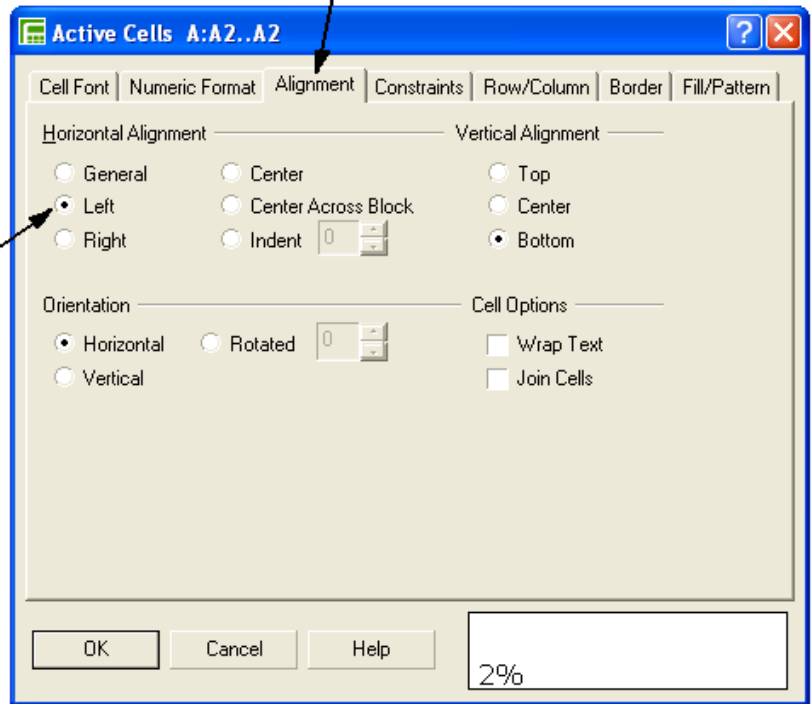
Active Cells A:A2..A2

Cell Font | Numeric Format | Alignment | Constraints | Row/Column | Border | Fill/Pattern

Horizontal Alignment

General
Center
Left
Center Across Block
Right
Indent 0

Vertical Alignment

Top
Center
Bottom

Orientation

Horizontal
Rotated 0
Vertical

Cell Options

Wrap Text
Join Cells

OK
Cancel
Help

2%